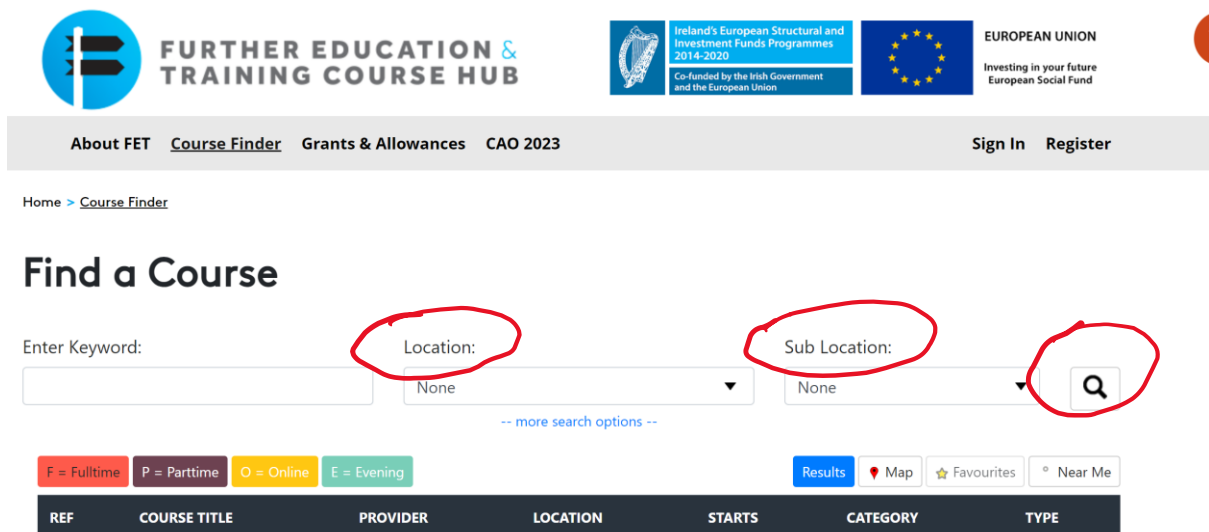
FURTHER EDUCATION & TRAINING COURSE HUB

Ireland's European Structural and Investment Funds Programmes 2014-2020
Co-funded by the Irish Government and the European Union

EUROPEAN UNION
Investing in your future
European Social Fund

About FET Course Finder Grants & Allowances CAO 2023 Sign In Register

Home > Course Finder

Find a Course

Enter Keyword:

Location:
None

Sub Location:
None

-- more search options --

F = Fulltime P = Parttime O = Online E = Evening

Results Map Favourites Near Me

| REF | COURSE TITLE | PROVIDER | LOCATION | STARTS | CATEGORY | TYPE |
|---|---|---|---|---|---|---|